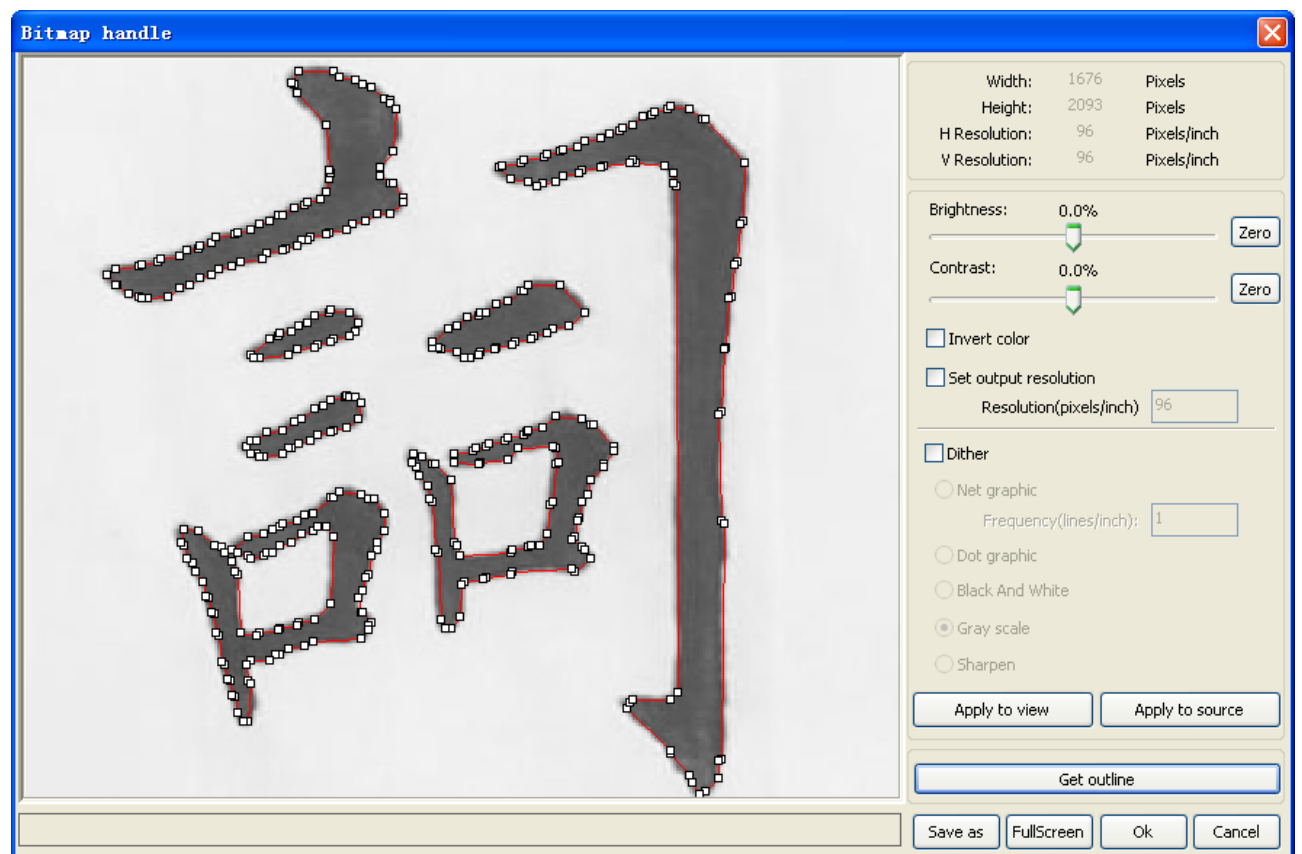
Bitmap handle

詞

Width: 1676 Pixels
Height: 2093 Pixels
H Resolution: 96 Pixels/inch
V Resolution: 96 Pixels/inch

Brightness: 0.0%
Zero
Contrast: 0.0%
Zero

Invert color
Set output resolution
Resolution(pixels/inch) 96

Dither
Net graphic
Frequency(lines/inch): 1
Dot graphic
Black And White
Gray scale
Sharpen

Apply to view
Apply to source

Get outline

Save as
FullScreen
Ok
Cancel